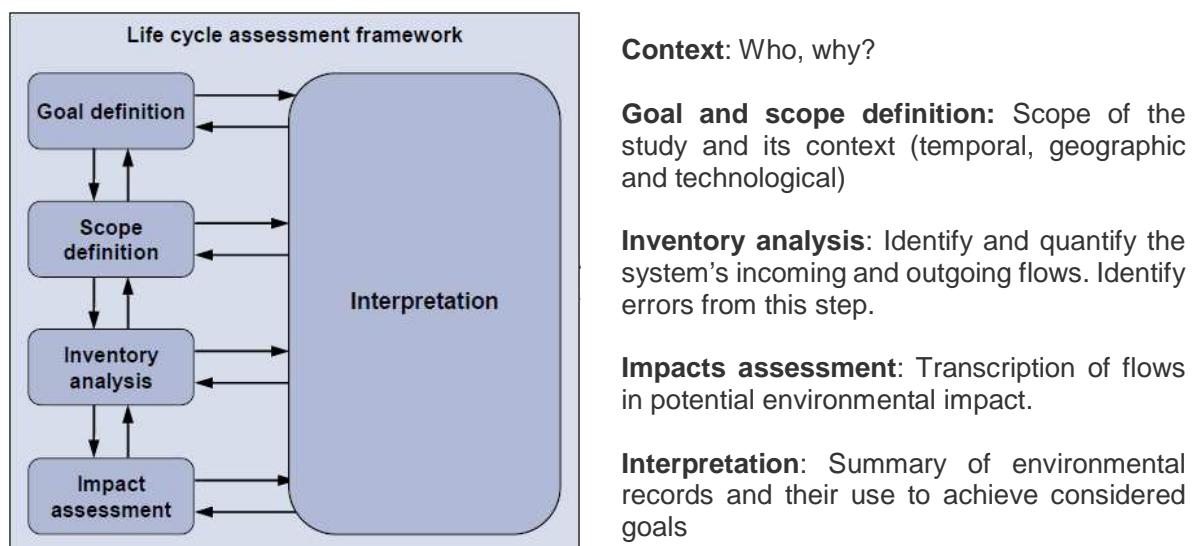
Life cycle assessment framework

Goal definition

Scope definition

Inventory analysis

Impact assessment

Interpretation

**Context**: Who, why?

**Goal and scope definition:** Scope of the study and its context (temporal, geographic and technological)

**Inventory analysis**: Identify and quantify the system's incoming and outgoing flows. Identify errors from this step.

**Impacts assessment**: Transcription of flows in potential environmental impact.

**Interpretation**: Summary of environmental records and their use to achieve considered goals